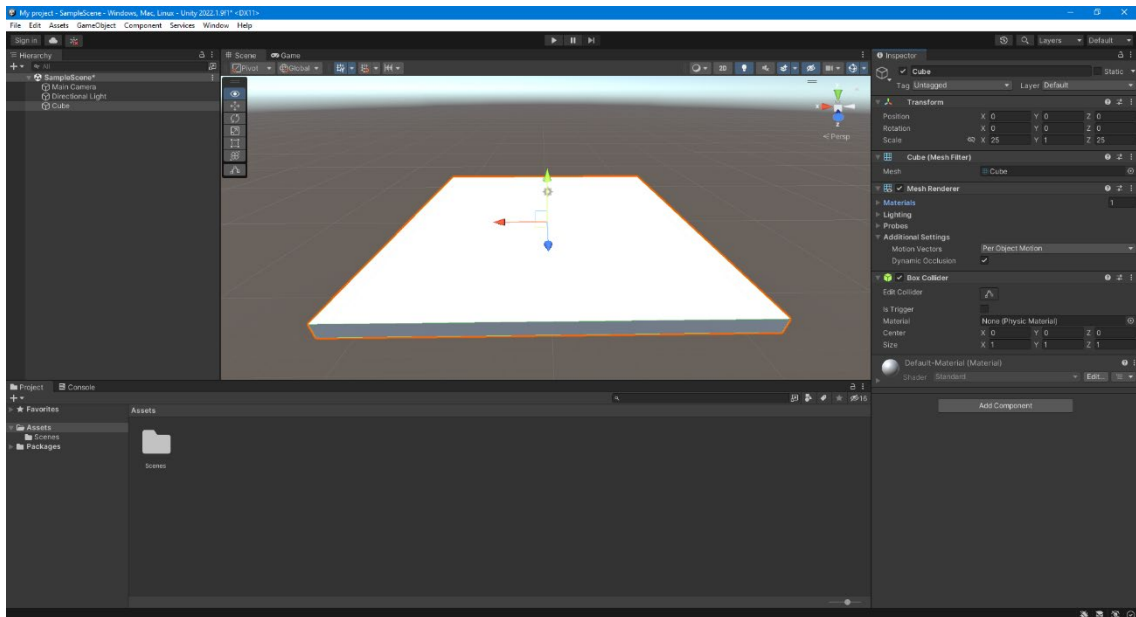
My project - SampleScene - Windows, Mac, Linux - Unity 2022.1.9f1* <DX11>

File Edit Assets GameObject Component Services Window Help

Sign in

Layers Default

Hierarchy

All

SampleScene*
Main Camera
Directional Light
Cube

Scene Game

Pivot Global

3D

< Persp

Inspector

Cube

Static

Tag Untagged Layer Default

Transform

Position X 0 Y 0 Z 0
Rotation X 0 Y 0 Z 0
Scale X 25 Y 1 Z 25

Cube (Mesh Filter)

Mesh Cube

Mesh Renderer

Materials 1
Lighting
Probes
Additional Settings
Motion Vectors Per Object Motion
Dynamic Occlusion

Box Collider

Edit Collider
Is Trigger
Material None (Physic Material)
Center X 0 Y 0 Z 0
Size X 1 Y 1 Z 1

Default-Material (Material)
Shader Standard Edit...

Add Component

Project Console

Favorites

Assets
Scenes
Packages

Assets

Scenes

16